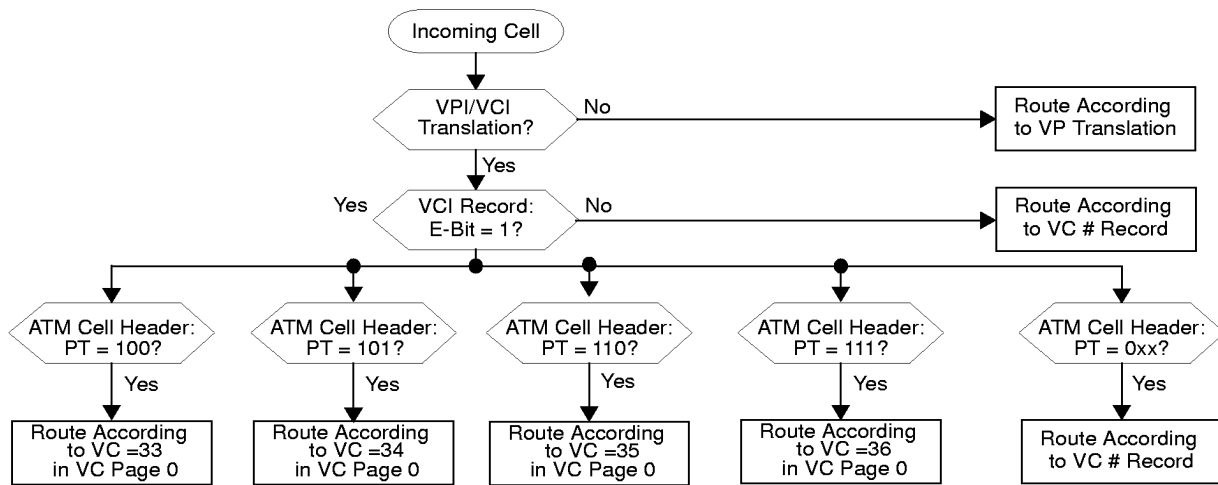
Incoming Cell

VPI/VCI Translation?

No

Route According to VP Translation

Yes

Yes

VCI Record: E-Bit = 1?

No

Route According to VC # Record

ATM Cell Header: PT = 100?

Yes

Route According to VC =33 in VC Page 0

ATM Cell Header: PT = 101?

Yes

Route According to VC =34 in VC Page 0

ATM Cell Header: PT = 110?

Yes

Route According to VC =35 in VC Page 0

ATM Cell Header: PT = 111?

Yes

Route According to VC =36 in VC Page 0

ATM Cell Header: PT = 0xx?

Yes

Route According to VC # Record